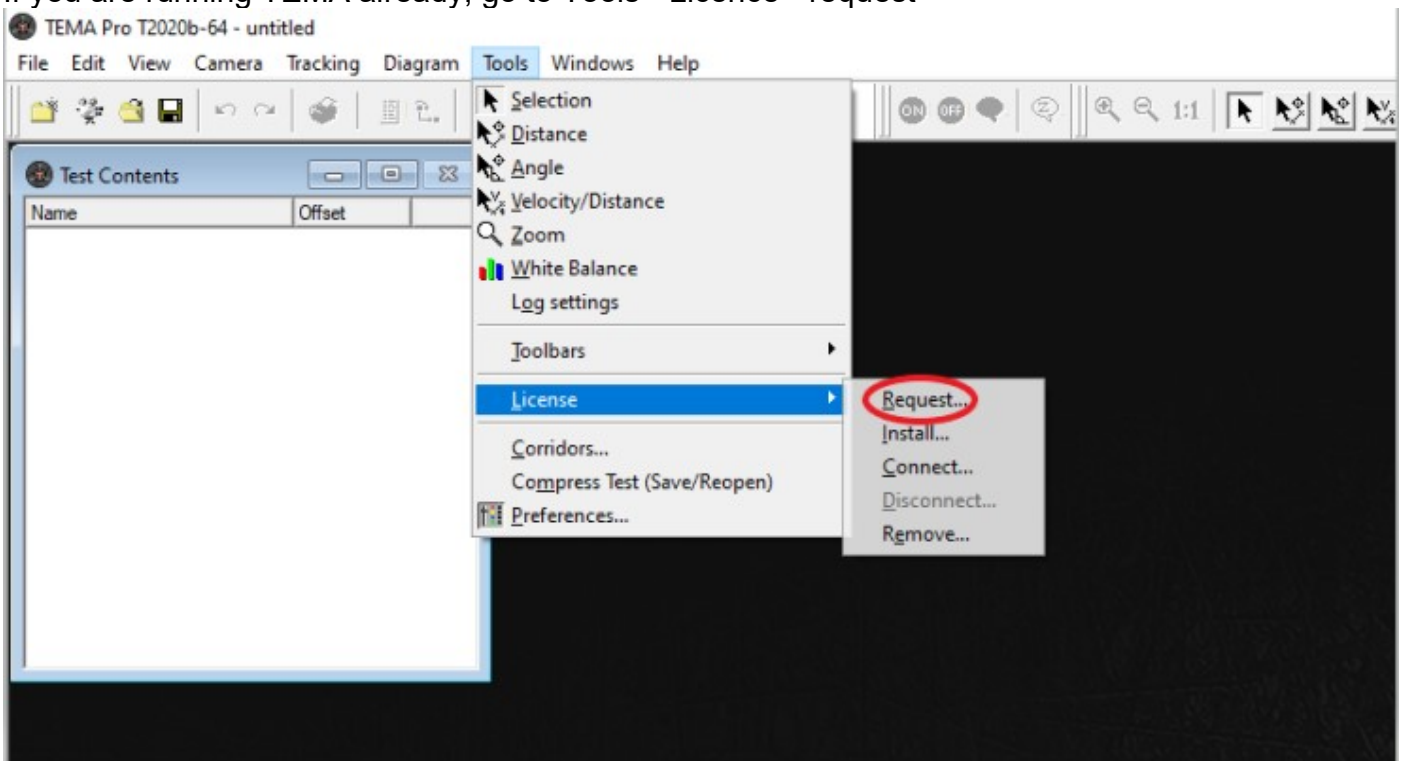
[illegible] you are running TEMA already, go to Tools - License - request

TEMA Pro T2020b-64 - untitled

File Edit View Camera Tracking Diagram Tools Windows Help

1:1

Test Contents

Name Offset

Selection
Distance
Angle
Velocity/Distance
Zoom
White Balance
Log settings
Toolbars
License
Corridors...
Compress Test (Save/Reopen)
Preferences...

Request...
Install...
Connect...
Disconnect...
Remove...